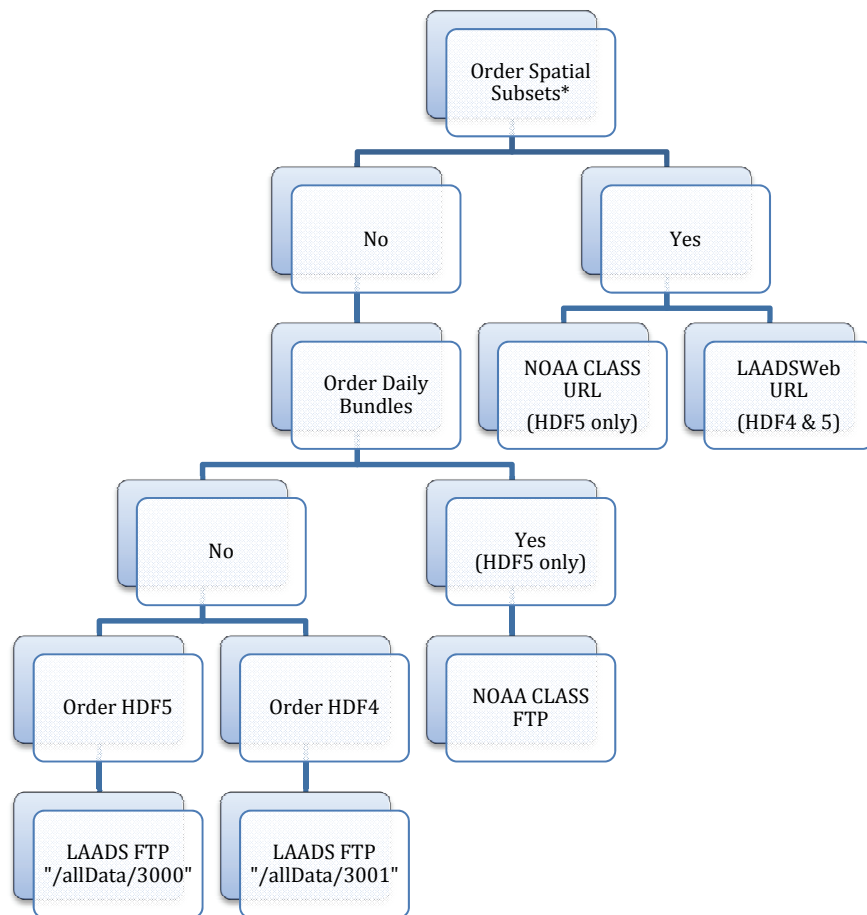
Order Spatial Subsets*

No

Yes

NOAA CLASS URL (HDF5 only)

LAADSWeb URL (HDF4 & 5)

Order Daily Bundles

No

Yes (HDF5 only)

Order HDF5

Order HDF4

NOAA CLASS FTP

LAADS FTP "/allData/3000"

LAADS FTP "/allData/3001"